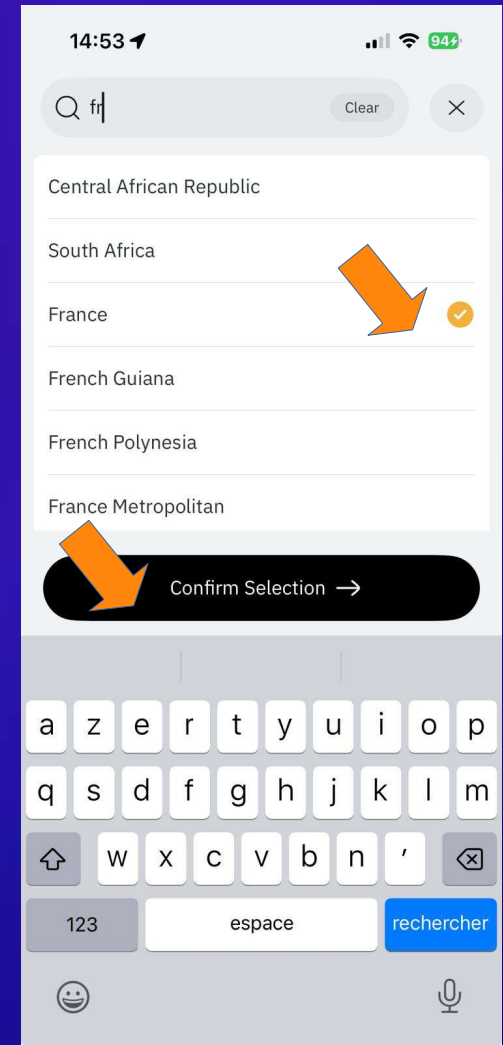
14:53

94

fr

Clear

Central African Republic

South Africa

France

French Guiana

French Polynesia

France Metropolitan

Confirm Selection →

a z e r t y u i o p

q s d f g h j k l m

w x c v b n '

123

espace

rechercher